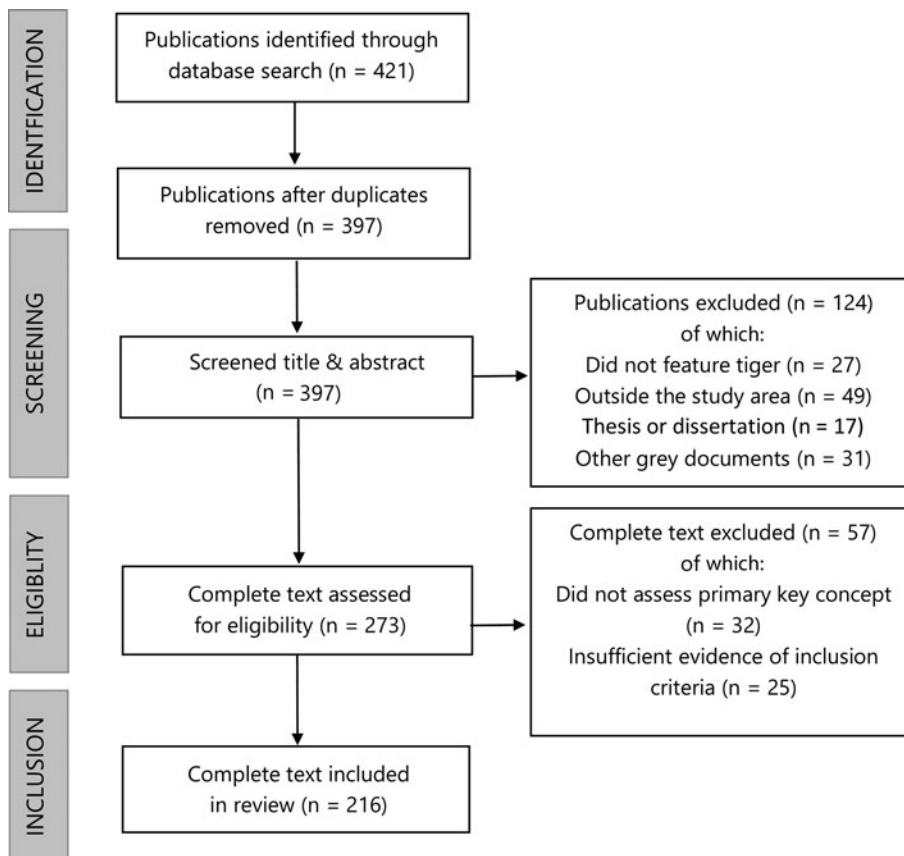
IDENTFICATION

Publications identified through database search (n = 421)

Publications after duplicates removed (n = 397)

SCREENING

Screened title & abstract (n = 397)

Publications excluded (n = 124) of which: Did not feature tiger (n = 27) Outside the study area (n = 49) Thesis or dissertation (n = 17) Other grey documents (n = 31)

ELIGIBLITY

Complete text assessed for eligibility (n = 273)

Complete text excluded (n = 57) of which: Did not assess primary key concept (n = 32) Insufficient evidence of inclusion criteria (n = 25)

INCLUSION

Complete text included in review (n = 216)